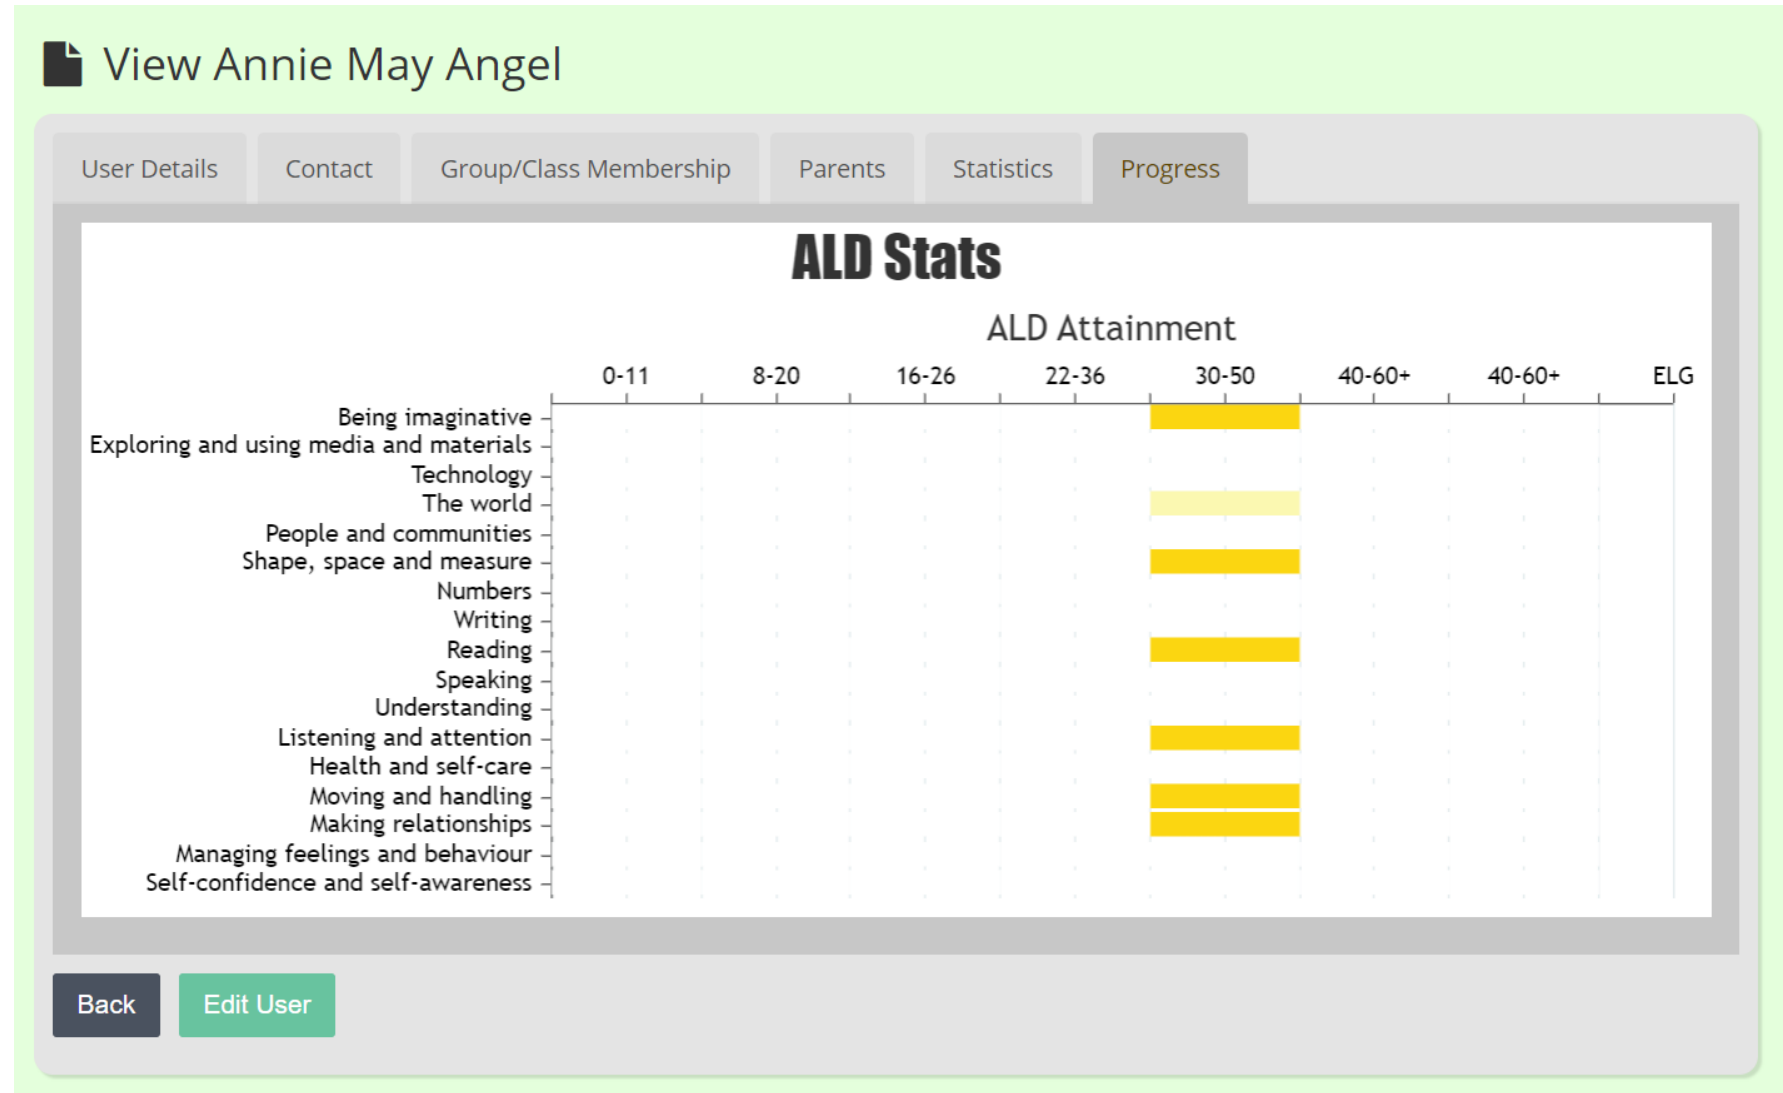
View Annie May Angel

User Details | Contact | Group/Class Membership | Parents | Statistics | Progress

ALD Stats

ALD Attainment

0-11 8-20 16-26 22-36 30-50 40-60+ 40-60+ ELG

Being imaginative
Exploring and using media and materials
Technology
The world
People and communities
Shape, space and measure
Numbers
Writing
Reading
Speaking
Understanding
Listening and attention
Health and self-care
Moving and handling
Making relationships
Managing feelings and behaviour
Self-confidence and self-awareness

Back Edit User